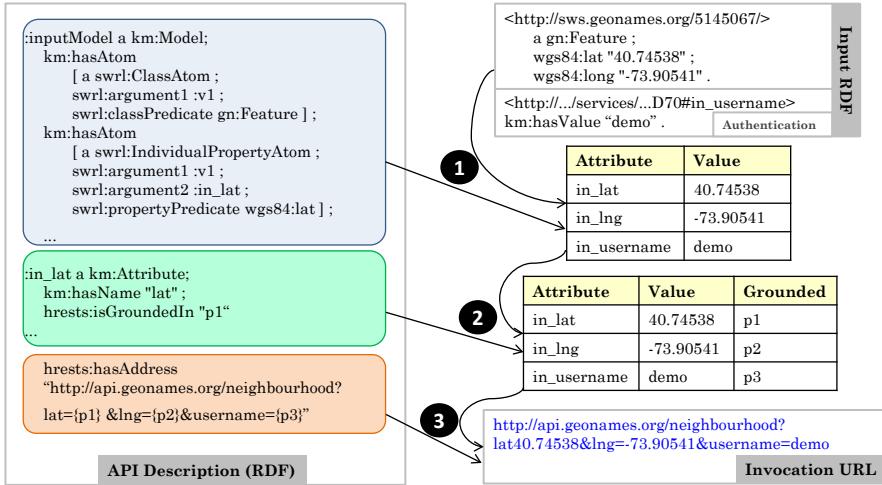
:inputModel a km:Model;
km:hasAtom
[ a swrl:ClassAtom ;
swrl:argument1 :v1 ;
swrl:classPredicate gn:Feature ] ;
km:hasAtom
[ a swrl:IndividualPropertyAtom ;
swrl:argument1 :v1 ;
swrl:argument2 :in_lat ;
swrl:propertyPredicate wgs84:lat ] ;
...

:in_lat a km:Attribute;
km:hasName "lat" ;
hrests:isGroundedIn "p1"
...

hrests:hasAddress
"http://api.geonames.org/neighbourhood?
lat={p1} &lng={p2}&username={p3}"

API Description (RDF)

<http://sws.geonames.org/5145067/>
a gn:Feature ;
wgs84:lat "40.74538" ;
wgs84:long "-73.90541" .

<http://.../services/...D70#in_username>
km:hasValue "demo" .
Authentication

Input RDF

1

| Attribute | Value |
|---|---|
| in_lat | 40.74538 |
| in_lng | -73.90541 |
| in_username | demo |

2

| Attribute | Value | Grounded |
|---|---|---|
| in_lat | 40.74538 | p1 |
| in_lng | -73.90541 | p2 |
| in_username | demo | p3 |

3

http://api.geonames.org/neighbourhood?
lat40.74538&lng=-73.90541&username=demo

Invocation URL